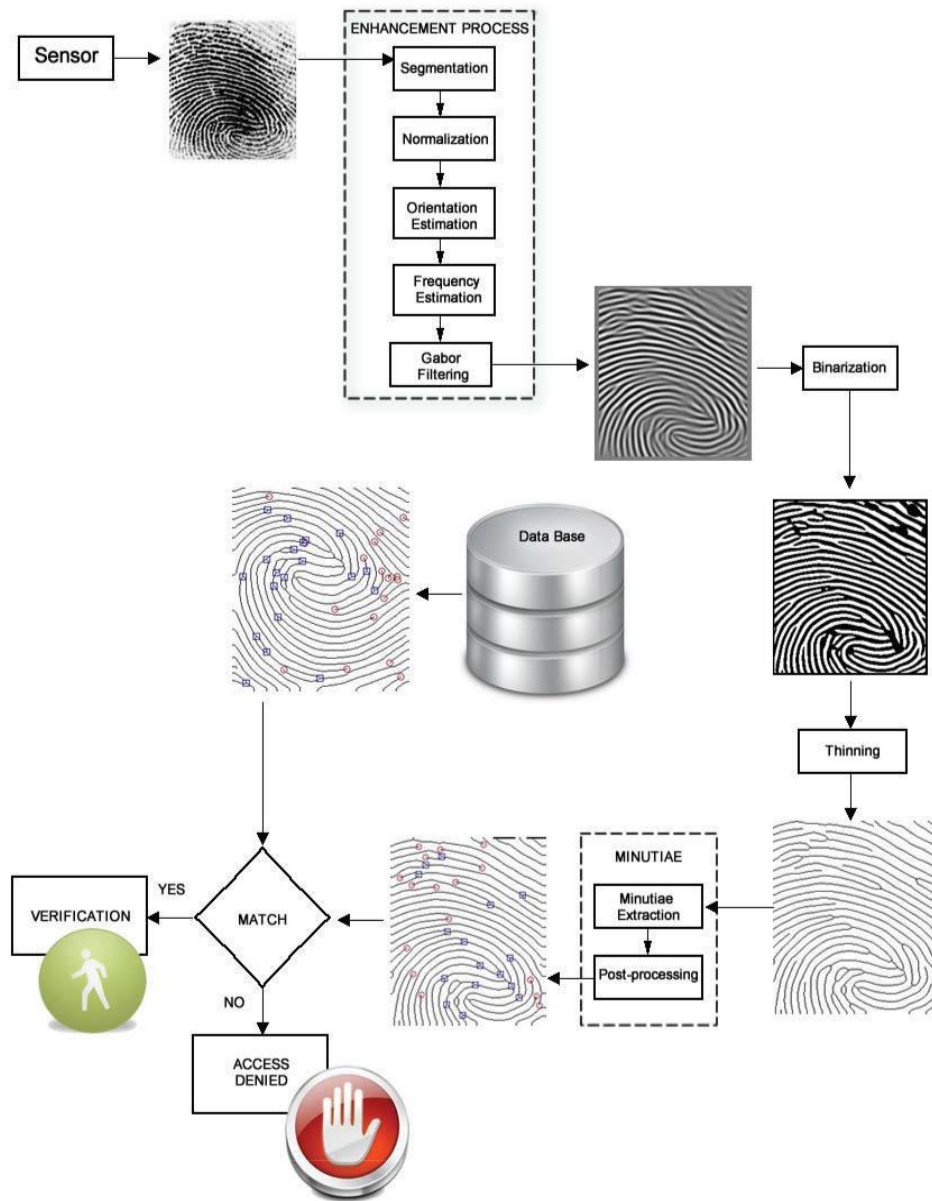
Sensor

ENHANCEMENT PROCESS

Segmentation

Normalization

Orientation Estimation

Frequency Estimation

Gabor Filtering

Binarization

Data Base

Thinning

MINUTIAE

Minutiae Extraction

Post-processing

MATCH

YES

VERIFICATION

NO

ACCESS DENIED